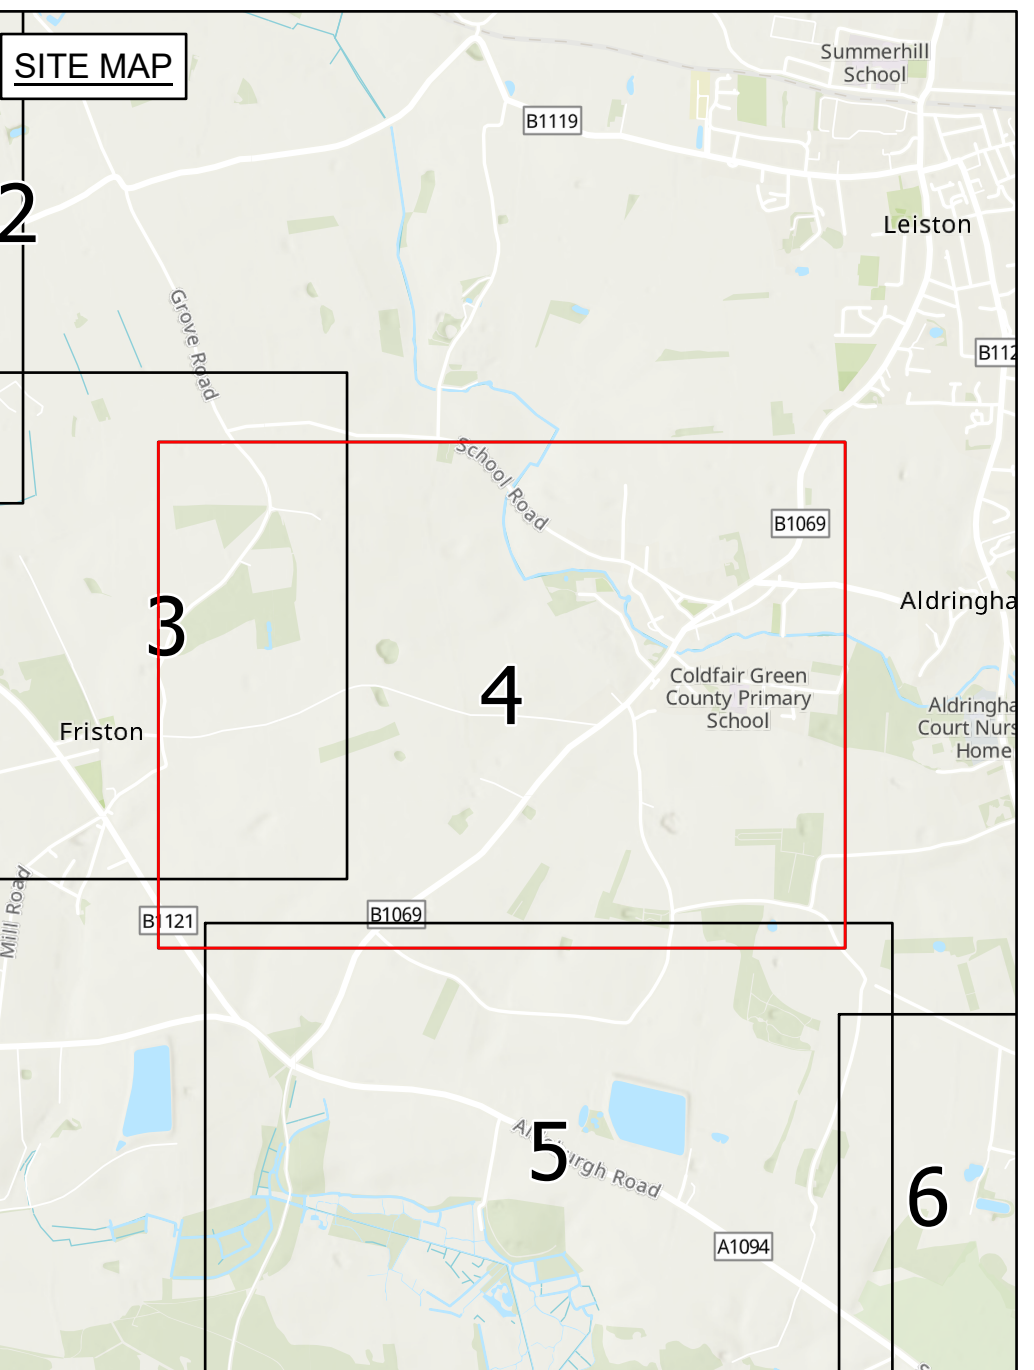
SITE MAP

Summerhill School

B1119

2

Leiston

Grove Road

B112

School Road

B1069

Aldringha

3

4

Coldfair Green County Primary School

Aldringha Court Nurs Home

Friston

Mill Road

B1121

B1069

5

A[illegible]rgh Road

A1094

6